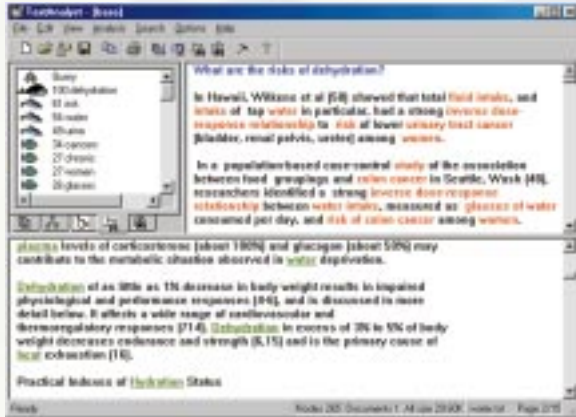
TextAnalyst - [base]

File Edit View Analysis Search Options Help

Query
100 dehydration
61 risk
56 water
49 urine
34 cancers
27 chronic
27 women
26 glasses

What are the risks of dehydration?

In Hawaii, Wilkens et al (58) showed that total fluid intake, and intake of tap water in particular, had a strong inverse dose-response relationship to risk of lower urinary tract cancer (bladder, renal pelvis, ureter) among women.

In a population-based case-control study of the association between food groupings and colon cancer in Seattle, Wash (48), researchers identified a strong inverse dose-response relationship between water intake, measured as glasses of water consumed per day, and risk of colon cancer among women.

plasma levels of corticosterone (about 100%) and glucagon (about 50%) may contribute to the metabolic situation observed in water deprivation.

Dehydration of as little as 1% decrease in body weight results in impaired physiological and performance responses (4-6), and is discussed in more detail below. It affects a wide range of cardiovascular and thermoregulatory responses (7-14). Dehydration in excess of 3% to 5% of body weight decreases endurance and strength (6,15) and is the primary cause of heat exhaustion (16).

Practical Indexes of Hydration Status

Ready

Nodes 265 Documents 1 All size 28 KB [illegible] Page 2/5